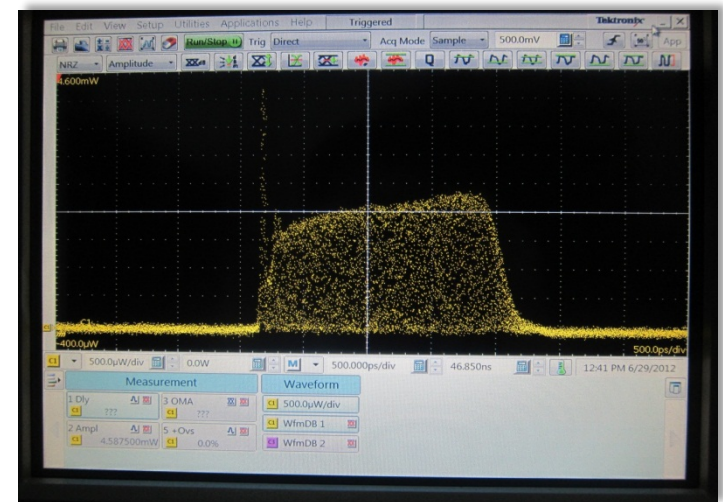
File Edit View Setup Utilities Applications Help Triggered Tektronix
Run/Stop Trig Direct Acq Mode Sample 500.0mV App
NRZ Amplitude
4.600mW
C1
-400.0μW
500.0ps/div
C1 500.0μW/div 0.0W M 500.000ps/div 46.850ns 12:41 PM 6/29/2012
Measurement
1 Dly C1 ???
3 OMA C1 ???
2 Ampl C1 4.587500mW
5 +Ovs C1 0.0%
Waveform
C1 500.0μW/div
C1 WfmDB 1
WfmDB 2